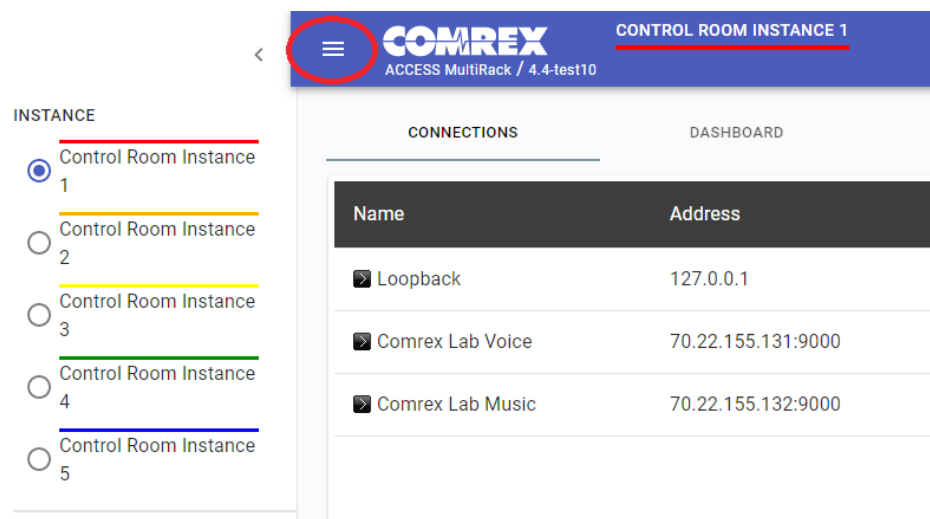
INSTANCE

Control Room Instance 1

Control Room Instance 2

Control Room Instance 3

Control Room Instance 4

Control Room Instance 5

COMREX
ACCESS MultiRack / 4.4-test10

CONTROL ROOM INSTANCE 1

CONNECTIONS DASHBOARD

| Name | Address |
|---|---|
| Loopback | 127.0.0.1 |
| Comrex Lab Voice | 70.22.155.131:9000 |
| Comrex Lab Music | 70.22.155.132:9000 |